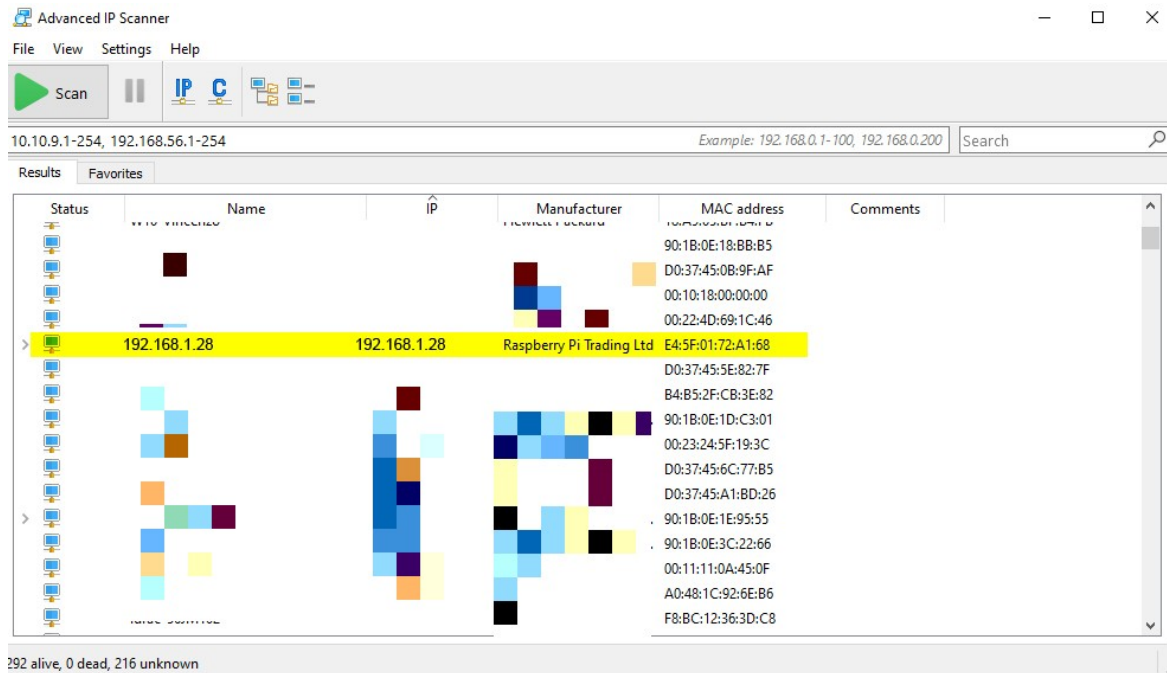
Advanced IP Scanner

File View Settings Help

Scan

IP C

10.10.9.1-254, 192.168.56.1-254

Example: 192.168.0.1-100, 192.168.0.200

Search

Results Favorites

| Status | Name | IP | Manufacturer | MAC address | Comments |
|---|---|---|---|---|---|
| | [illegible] | | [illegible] | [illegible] | |
| | | | | 90:1B:0E:18:BB:B5 | |
| | | | | D0:37:45:0B:9F:AF | |
| | | | | 00:10:18:00:00:00 | |
| | | | | 00:22:4D:69:1C:46 | |
| | 192.168.1.28 | 192.168.1.28 | Raspberry Pi Trading Ltd | E4:5F:01:72:A1:68 | |
| | | | | D0:37:45:5E:82:7F | |
| | | | | B4:B5:2F:CB:3E:82 | |
| | | | | 90:1B:0E:1D:C3:01 | |
| | | | | 00:23:24:5F:19:3C | |
| | | | | D0:37:45:6C:77:B5 | |
| | | | | D0:37:45:A1:BD:26 | |
| | | | | 90:1B:0E:1E:95:55 | |
| | | | | 90:1B:0E:3C:22:66 | |
| | | | | 00:11:11:0A:45:0F | |
| | | | | A0:48:1C:92:6E:B6 | |
| | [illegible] | | | F8:BC:12:36:3D:C8 | |

292 alive, 0 dead, 216 unknown